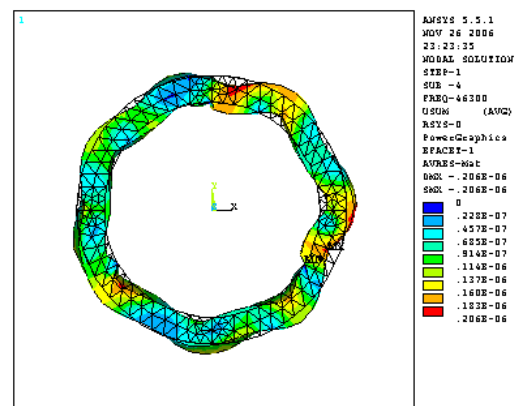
1

ANSYS 5.5.1
NOV 26 2006
23:23:35
NODAL SOLUTION
STEP=1
SUB =4
FREQ=46300
USUM (AVG)
RSYS=0
PowerGraphics
EFACET=1
AVRES=Mat
DMX =.206E-06
SMX =.206E-06

0
.228E-07
.457E-07
.685E-07
.914E-07
.114E-06
.137E-06
.160E-06
.183E-06
.206E-06

Y
Z X